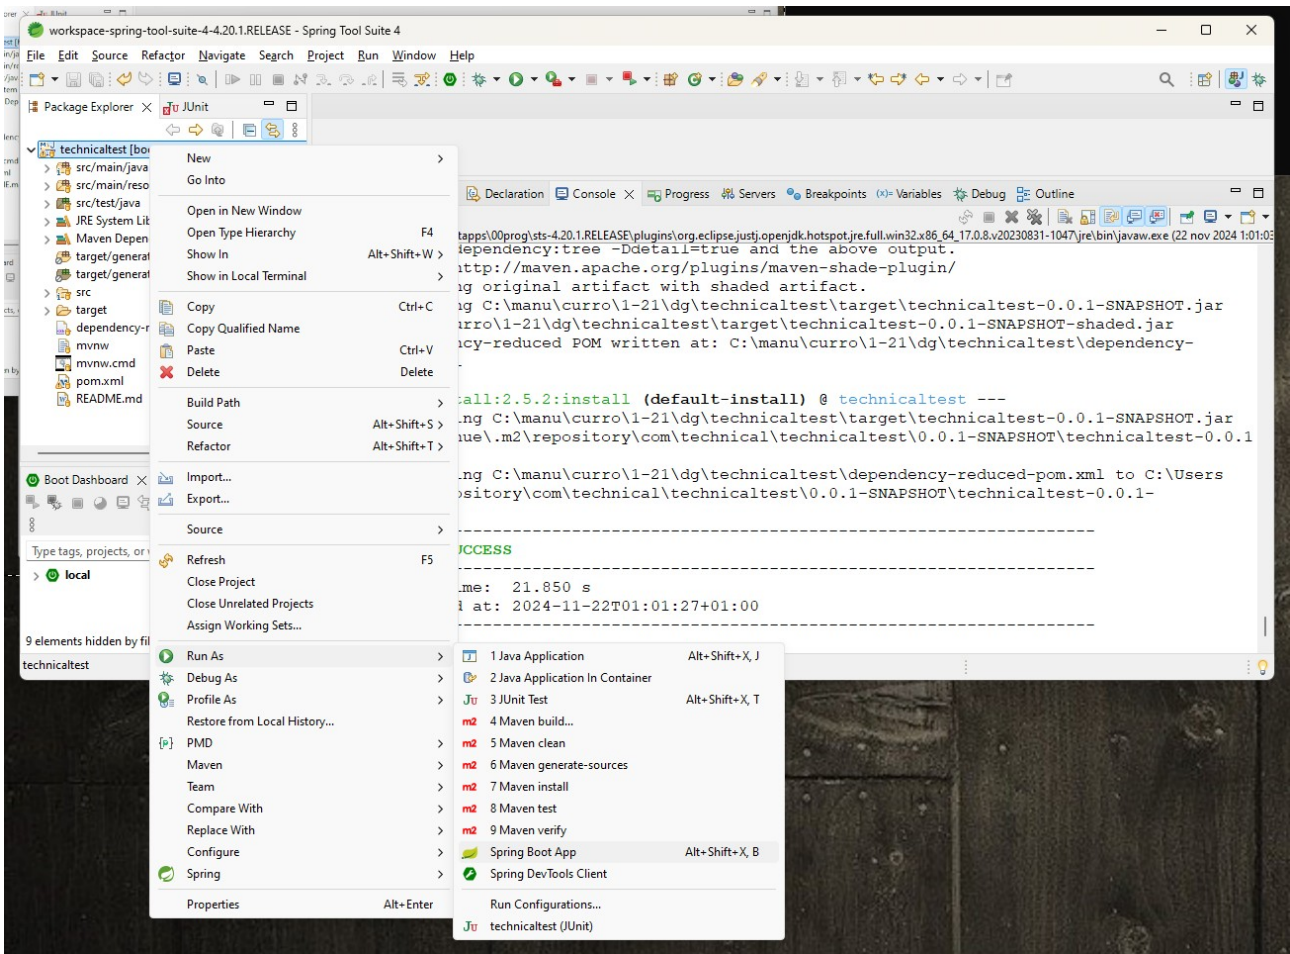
workspace-spring-tool-suite-4-4.20.1.RELEASE - Spring Tool Suite 4

File Edit Source Refactor Navigate Search Project Run Window Help

Package Explorer JUnit

technicaltest [boo
src/main/java
src/main/reso
src/test/java
JRE System Lib
Maven Depen
target/generat
target/generat
src
target
dependency-r
mvnw
mvnw.cmd
pom.xml
README.md

Boot Dashboard
Type tags, projects, or
local
9 elements hidden by fil
technicaltest

New
Go Into
Open in New Window
Open Type Hierarchy F4
Show In Alt+Shift+W
Show in Local Terminal
Copy Ctrl+C
Copy Qualified Name
Paste Ctrl+V
Delete Delete
Build Path
Source Alt+Shift+S
Refactor Alt+Shift+T
Import...
Export...
Source
Refresh F5
Close Project
Close Unrelated Projects
Assign Working Sets...
Run As
Debug As
Profile As
Restore from Local History...
PMD
Maven
Team
Compare With
Replace With
Configure
Spring
Properties Alt+Enter

1 Java Application Alt+Shift+X, J
2 Java Application In Container
3 JUnit Test Alt+Shift+X, T
4 Maven build...
5 Maven clean
6 Maven generate-sources
7 Maven install
8 Maven test
9 Maven verify
Spring Boot App Alt+Shift+X, B
Spring DevTools Client
Run Configurations...
technicaltest (JUnit)

Declaration Console Progress Servers Breakpoints Variables Debug Outline

tapps\00prog\sts-4.20.1.RELEASE\plugins\org.eclipse.justj.openjdk.hotspot.jre.full.win32.x86_64_17.0.8.v20230831-1047\jre\bin\javaw.exe (22 nov 2024 1:01:03
dependency:tree -Ddetail=true and the above output.
http://maven.apache.org/plugins/maven-shade-plugin/
ng original artifact with shaded artifact.
ng C:\manu\curro\1-21\dg\technicaltest\target\technicaltest-0.0.1-SNAPSHOT.jar
urro\1-21\dg\technicaltest\target\technicaltest-0.0.1-SNAPSHOT-shaded.jar
ncy-reduced POM written at: C:\manu\curro\1-21\dg\technicaltest\dependency-

all:2.5.2:install (default-install) @ technicaltest ---
ng C:\manu\curro\1-21\dg\technicaltest\target\technicaltest-0.0.1-SNAPSHOT.jar
nue\.m2\repository\com\technical\technicaltest\0.0.1-SNAPSHOT\technicaltest-0.0.1

ng C:\manu\curro\1-21\dg\technicaltest\dependency-reduced-pom.xml to C:\Users
ository\com\technical\technicaltest\0.0.1-SNAPSHOT\technicaltest-0.0.1-
------------------------------------------------------------------------
UCCESS
------------------------------------------------------------------------
me: 21.850 s
d at: 2024-11-22T01:01:27+01:00
------------------------------------------------------------------------